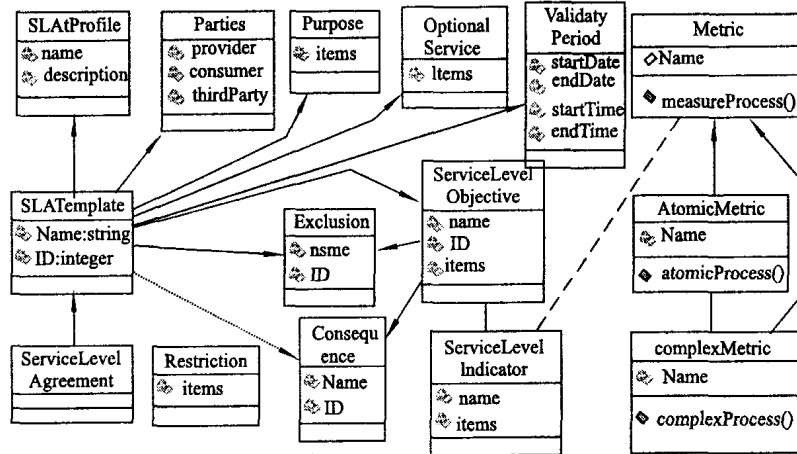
SLAtProfile
name
description

Parties
provider
consumer
thirdParty

Purpose
items

Optional Service
Items

Validaty Period
startDate
endDate
startTime
endTime

Metric
Name
measureProcess()

SLATemplate
Name:string
ID:integer

Exclusion
nsme
ID

ServiceLevel Objective
name
ID
items

AtomicMetric
Name
atomicProcess()

ServiceLevel Agreement

Restriction
items

Consequ ence
Name
ID

ServiceLevel Indicator
name
items

complexMetric
Name
complexProcess()